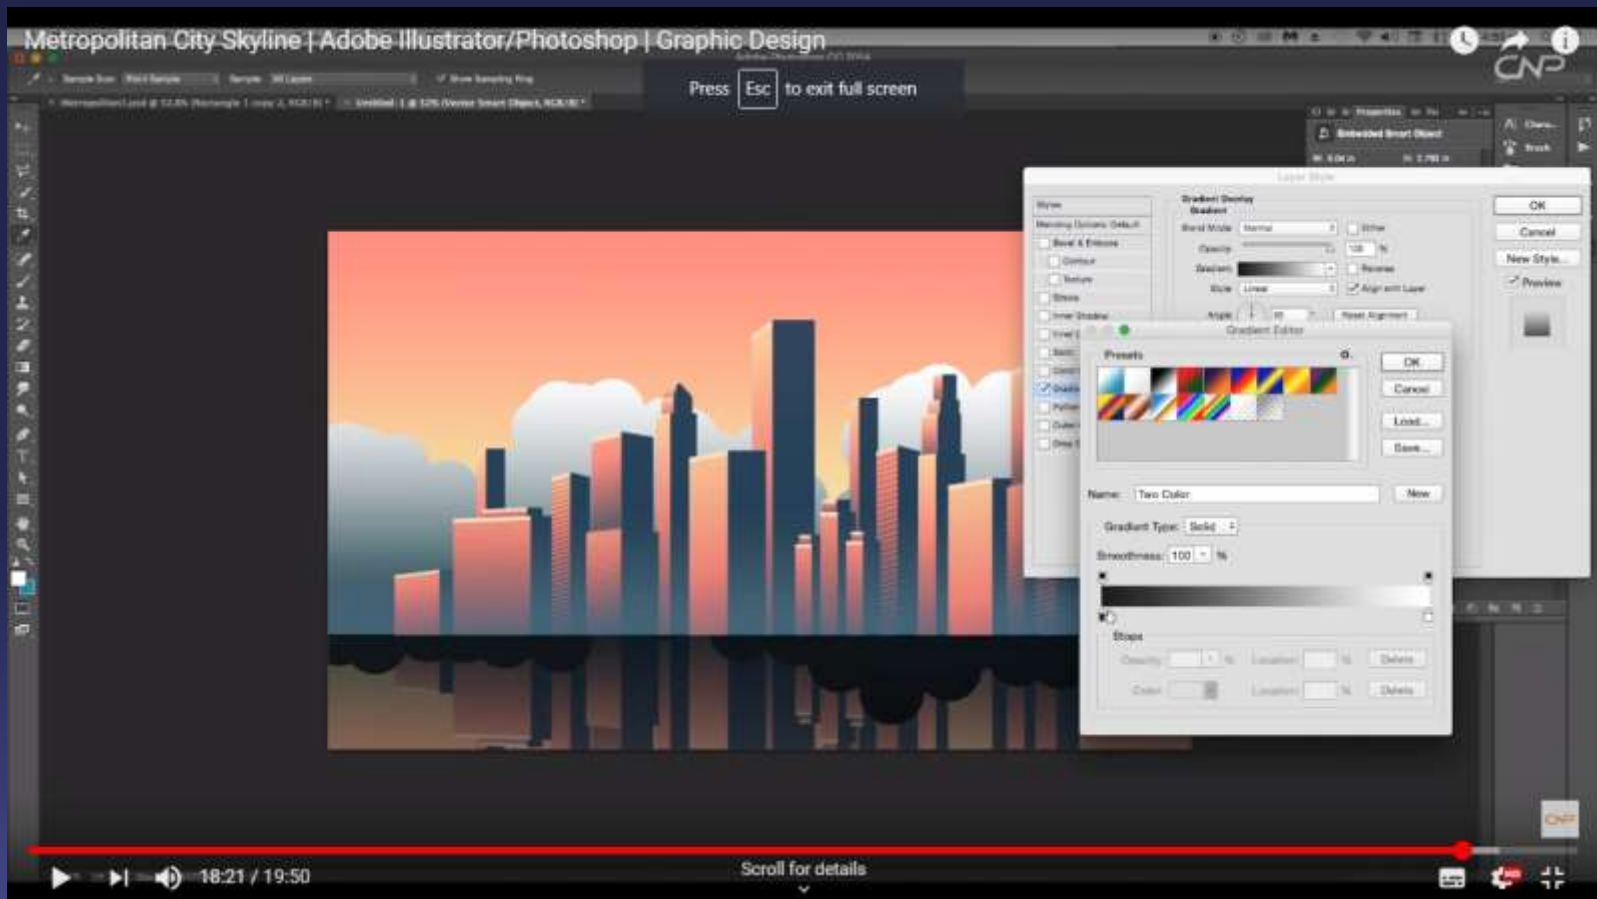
Metropolitan City Skyline | Adobe Illustrator/Photoshop | Graphic Design

CNP

Press Esc to exit full screen

Layer Style

Styles

Blending Options: Default

Bevel & Emboss

Contour

Texture

Stroke

Inner Shadow

Gradient Overlay

Gradient

Blend Mode: Normal

Dither

Opacity: 100 %

Gradient:

Reverse

Style: Linear

Align with Layer

Angle:

Reset Alignment

OK

Cancel

New Style...

Preview

Gradient Editor

Presets

OK

Cancel

Load...

Save...

Name: Two Color

New

Gradient Type: Solid

Smoothness: 100 %

Stops

Opacity: %

Location: %

Delete

Color:

Location: %

Delete

18:21 / 19:50

Scroll for details